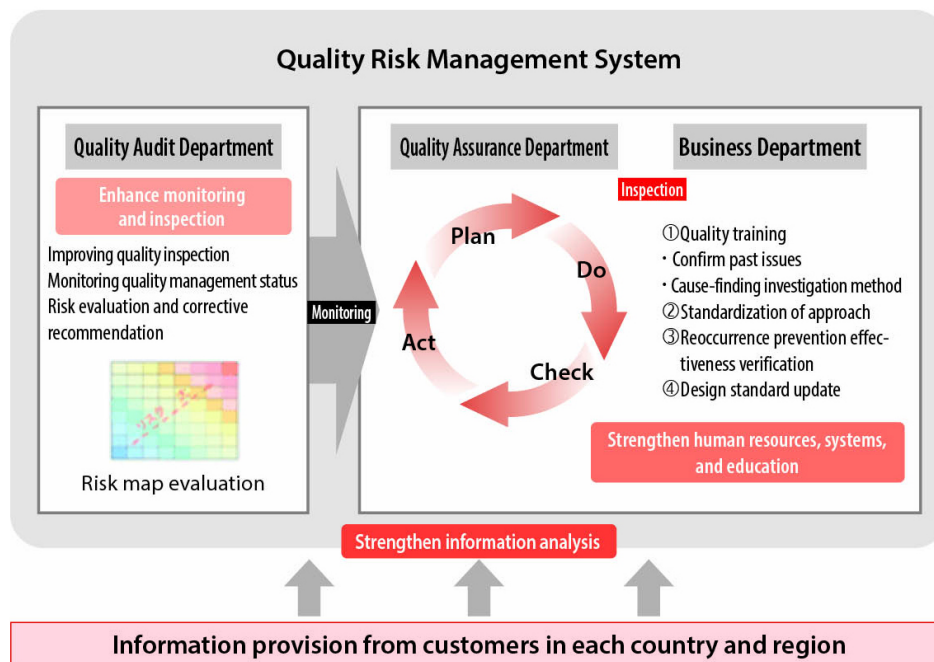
Quality Risk Management System

Quality Audit Department

Enhance monitoring and inspection

Improving quality inspection
Monitoring quality management status
Risk evaluation and corrective recommendation

Risk map evaluation

Monitoring

Quality Assurance Department

Business Department

Inspection

Plan

Do

Check

Act

①Quality training
・Confirm past issues
・Cause-finding investigation method
②Standardization of approach
③Reoccurrence prevention effectiveness verification
④Design standard update

Strengthen human resources, systems, and education

Strengthen information analysis

Information provision from customers in each country and region